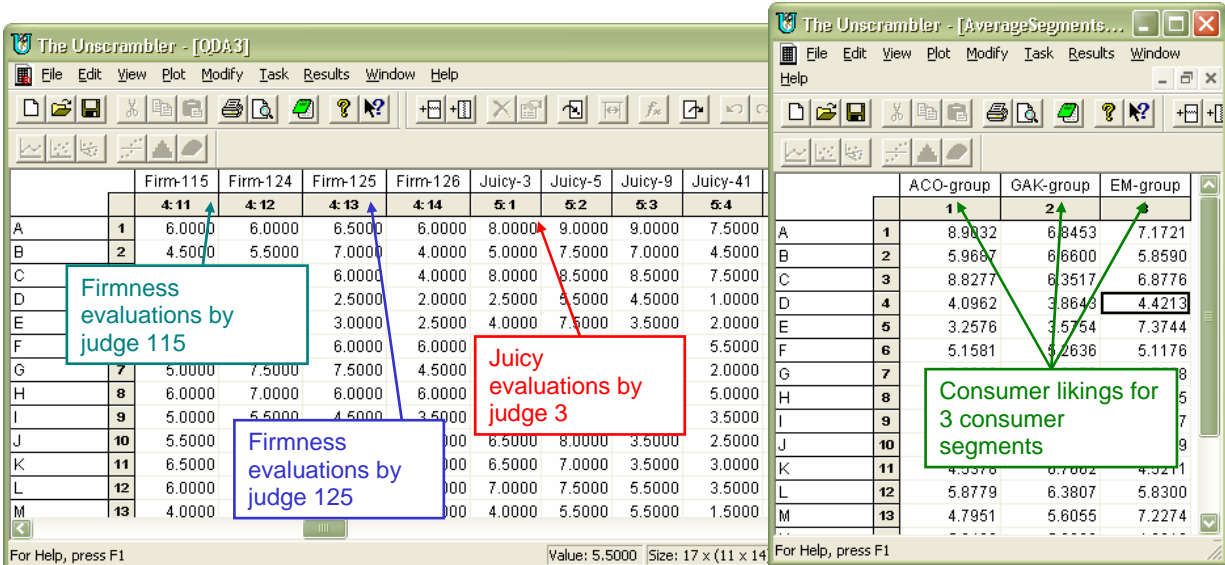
The Unscrambler - [QDA3]

File Edit View Plot Modify Task Results Window Help

| | | Firm-115 | Firm-124 | Firm-125 | Firm-126 | Juicy-3 | Juicy-5 | Juicy-9 | Juicy-41 |
|---|---|---|---|---|---|---|---|---|---|
| | | 4:11 | 4:12 | 4:13 | 4:14 | 5:1 | 5:2 | 5:3 | 5:4 |
| A | 1 | 6.0000 | 6.0000 | 6.5000 | 6.0000 | 8.0000 | 9.0000 | 9.0000 | 7.5000 |
| B | 2 | 4.5000 | 5.5000 | 7.0000 | 4.0000 | 5.0000 | 7.5000 | 7.0000 | 4.5000 |
| C | | | | 6.0000 | 4.0000 | 8.0000 | 8.5000 | 8.5000 | 7.5000 |
| D | | | | 2.5000 | 2.0000 | 2.5000 | 5.5000 | 4.5000 | 1.0000 |
| E | | | | 3.0000 | 2.5000 | 4.0000 | 7.5000 | 3.5000 | 2.0000 |
| F | | | | 6.0000 | 6.0000 | | | | 5.5000 |
| G | 7 | 5.0000 | 7.5000 | 7.5000 | 4.5000 | | | | 2.0000 |
| H | 8 | 6.0000 | 7.0000 | 6.0000 | 6.0000 | | | | 5.0000 |
| I | 9 | 5.0000 | 5.5000 | 4.5000 | 3.5000 | | | | 3.5000 |
| J | 10 | 5.5000 | | | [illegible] | 6.5000 | 8.0000 | 3.5000 | 2.5000 |
| K | 11 | 6.5000 | | | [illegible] | 6.5000 | 7.0000 | 3.5000 | 3.0000 |
| L | 12 | 6.0000 | | | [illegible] | 7.0000 | 7.5000 | 5.5000 | 3.5000 |
| M | 13 | 4.0000 | | | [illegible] | 4.0000 | 5.5000 | 5.5000 | 1.5000 |

Firmness evaluations by judge 115

Firmness evaluations by judge 125

Juicy evaluations by judge 3

For Help, press F1
Value: 5.5000 Size: 17 x (11 x 14

The Unscrambler - [AverageSegments...

File Edit View Plot Modify Task Results Window Help

| | | ACO-group | GAK-group | EM-group |
|---|---|---|---|---|
| | | 1 | 2 | 3 |
| A | 1 | 8.9032 | 6.8453 | 7.1721 |
| B | 2 | 5.9687 | 6.6600 | 5.8590 |
| C | 3 | 8.8277 | 6.3517 | 6.8776 |
| D | 4 | 4.0962 | 3.8643 | 4.4213 |
| E | 5 | 3.2576 | 3.5754 | 7.3744 |
| F | 6 | 5.1581 | 5.2636 | 5.1176 |
| G | 7 | | | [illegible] |
| H | 8 | | | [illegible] |
| I | 9 | | | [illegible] |
| J | 10 | | | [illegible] |
| K | 11 | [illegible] | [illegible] | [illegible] |
| L | 12 | 5.8779 | 6.3807 | 5.8300 |
| M | 13 | 4.7951 | 5.6055 | 7.2274 |

Consumer likings for 3 consumer segments

For Help, press F1